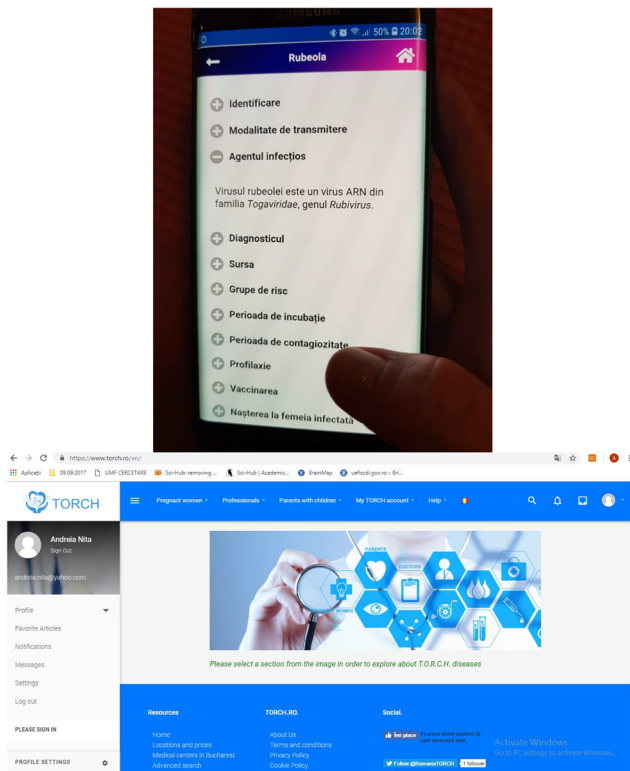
SAMSUNG

50% 20:02

Rubeola

Identificare

Modalitate de transmitere

Agentul infecțios

Virusul rubeolei este un virus ARN din familia *Togaviridae*, genul *Rubivirus*.

Diagnosticul

Sursa

Grupe de risc

Perioada de incubație

Perioada de contagiozitate

Profilaxie

Vaccinarea

Nașterea la femeia infectata

https://www.torch.ro/en/

Aplicații 09.09.2017 UMF CERCETARE Sci-Hub: removing ... Sci-Hub | Academic... BrainMap uefiscdi.gov.ro :: Bri...

TORCH

Pregnant women Professionals Parents with children My TORCH account Help

Andreia Nita
Sign Out

andreia.nita@yahoo.com

Profile
Favorite Articles
Notifications
Messages
Settings
Log out

PLEASE SIGN IN

PROFILE SETTINGS

PARENTS
DOCTORS
WOMEN

Please select a section from the image in order to explore about T.O.R.C.H. diseases

Resources
Home
Locations and prices
Medical centers in Bucharest
Advanced search

TORCH.RO.
About Us
Terms and conditions
Privacy Policy
Cookie Policy

Social.
Îmi place
Fii primul dintre prietenii tăi care apreciază asta.
Follow @RomaniaTORCH 1 follower

Activate Windows
Go to PC settings to activate Windows.